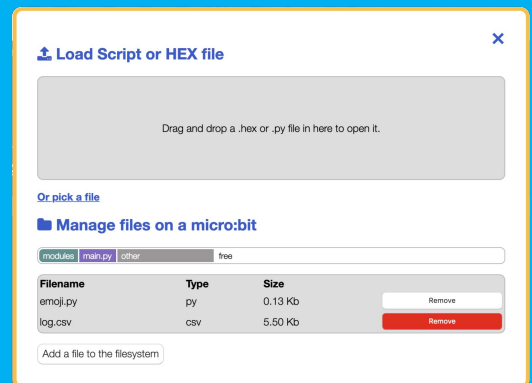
Load Script or HEX file

Drag and drop a .hex or .py file in here to open it.

Or pick a file

Manage files on a micro:bit

modules main.py other free

| Filename | Type | Size | |
|---|---|---|---|
| emoji.py | py | 0.13 Kb | Remove |
| log.csv | csv | 5.50 Kb | Remove |

Add a file to the filesystem